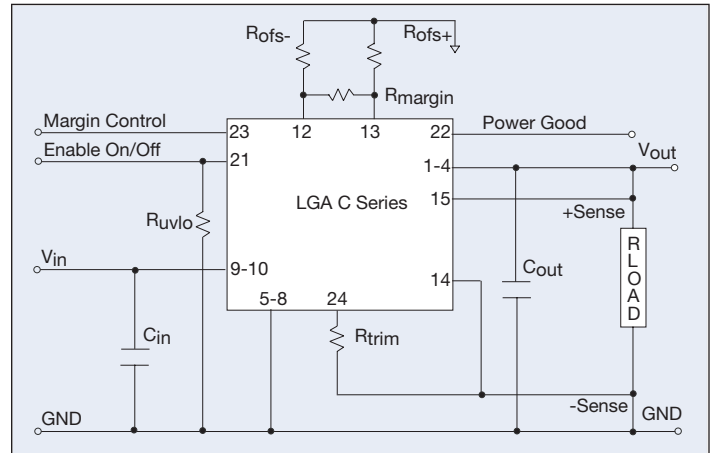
R$_{ofs-}$
R$_{ofs+}$
R$_{margin}$
Margin Control
23
12
13
22
Power Good
Enable On/Off
21
1-4
V$_{out}$
LGA C Series
15
+Sense
R$_{uvlo}$
RLOAD
V$_{in}$
9-10
C$_{out}$
14
5-8
24
C$_{in}$
R$_{trim}$
GND
-Sense
GND